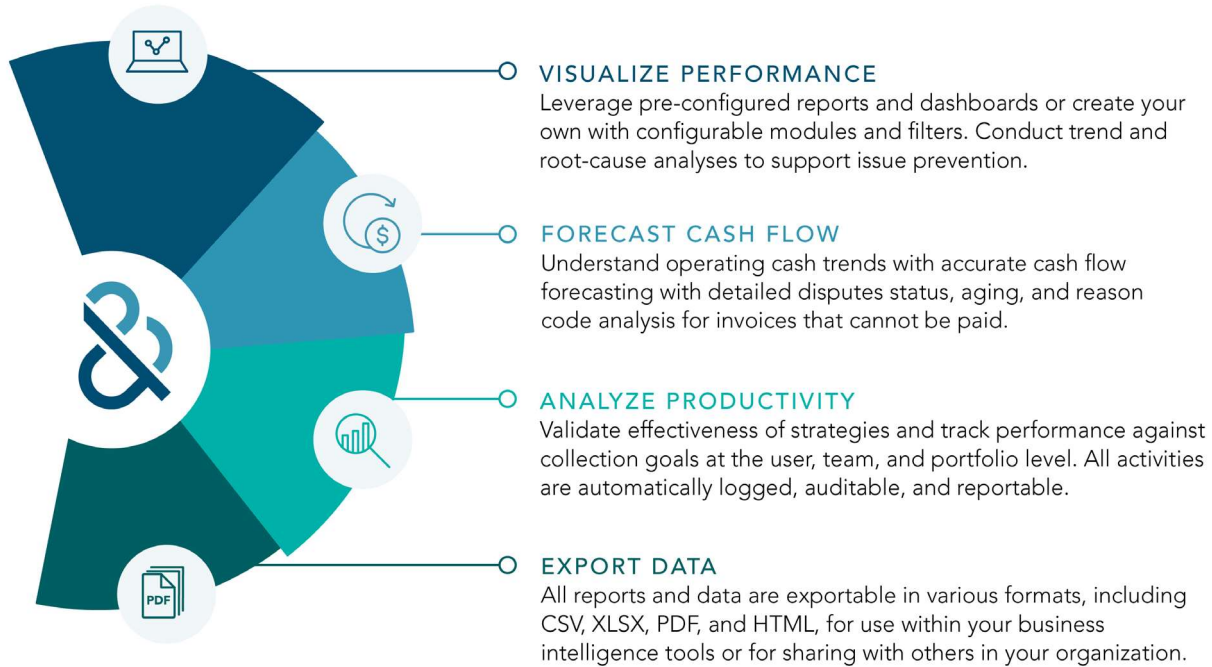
PDF

VISUALIZE PERFORMANCE
Leverage pre-configured reports and dashboards or create your own with configurable modules and filters. Conduct trend and root-cause analyses to support issue prevention.

FORECAST CASH FLOW
Understand operating cash trends with accurate cash flow forecasting with detailed disputes status, aging, and reason code analysis for invoices that cannot be paid.

ANALYZE PRODUCTIVITY
Validate effectiveness of strategies and track performance against collection goals at the user, team, and portfolio level. All activities are automatically logged, auditable, and reportable.

EXPORT DATA
All reports and data are exportable in various formats, including CSV, XLSX, PDF, and HTML, for use within your business intelligence tools or for sharing with others in your organization.